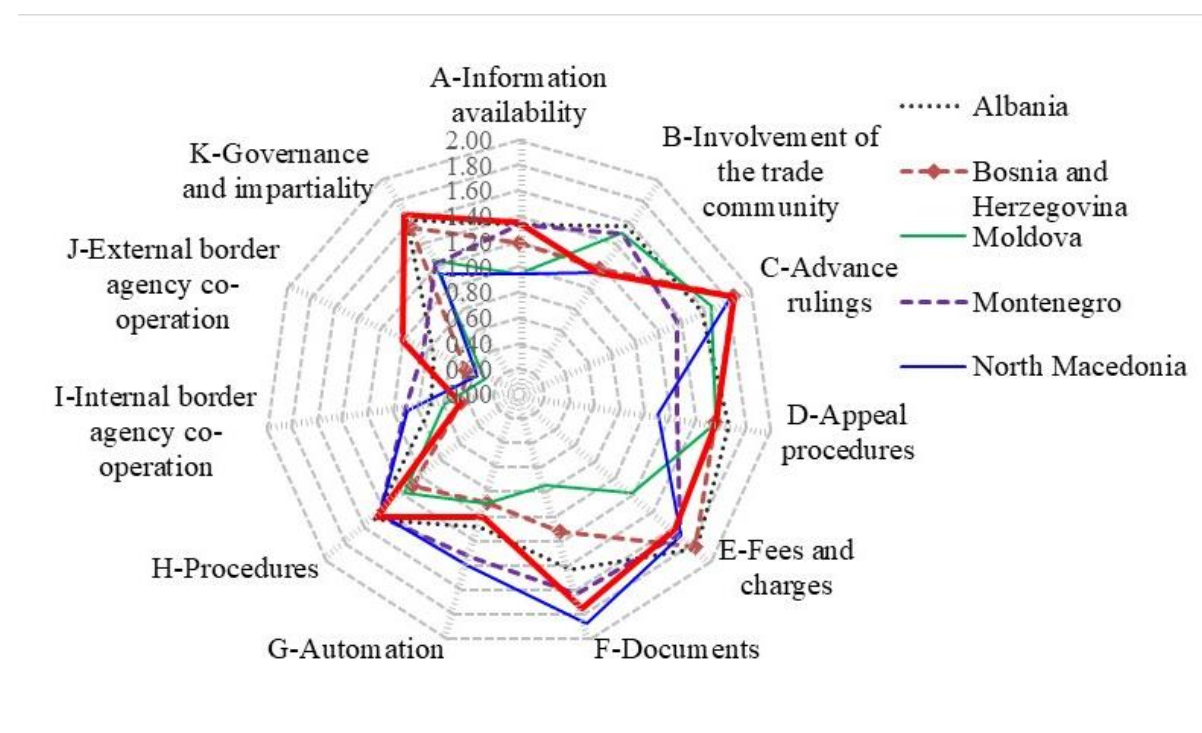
A-Information availability

B-Involvement of the trade community

C-Advance rulings

D-Appeal procedures

E-Fees and charges

F-Documents

G-Automation

H-Procedures

I-Internal border agency co-operation

J-External border agency co-operation

K-Governance and impartiality

2.00
1.80
1.60
1.40
1.20
1.00
0.80
0.60
0.40
0.20
0.00

Albania
Bosnia and Herzegovina
Moldova
Montenegro
North Macedonia